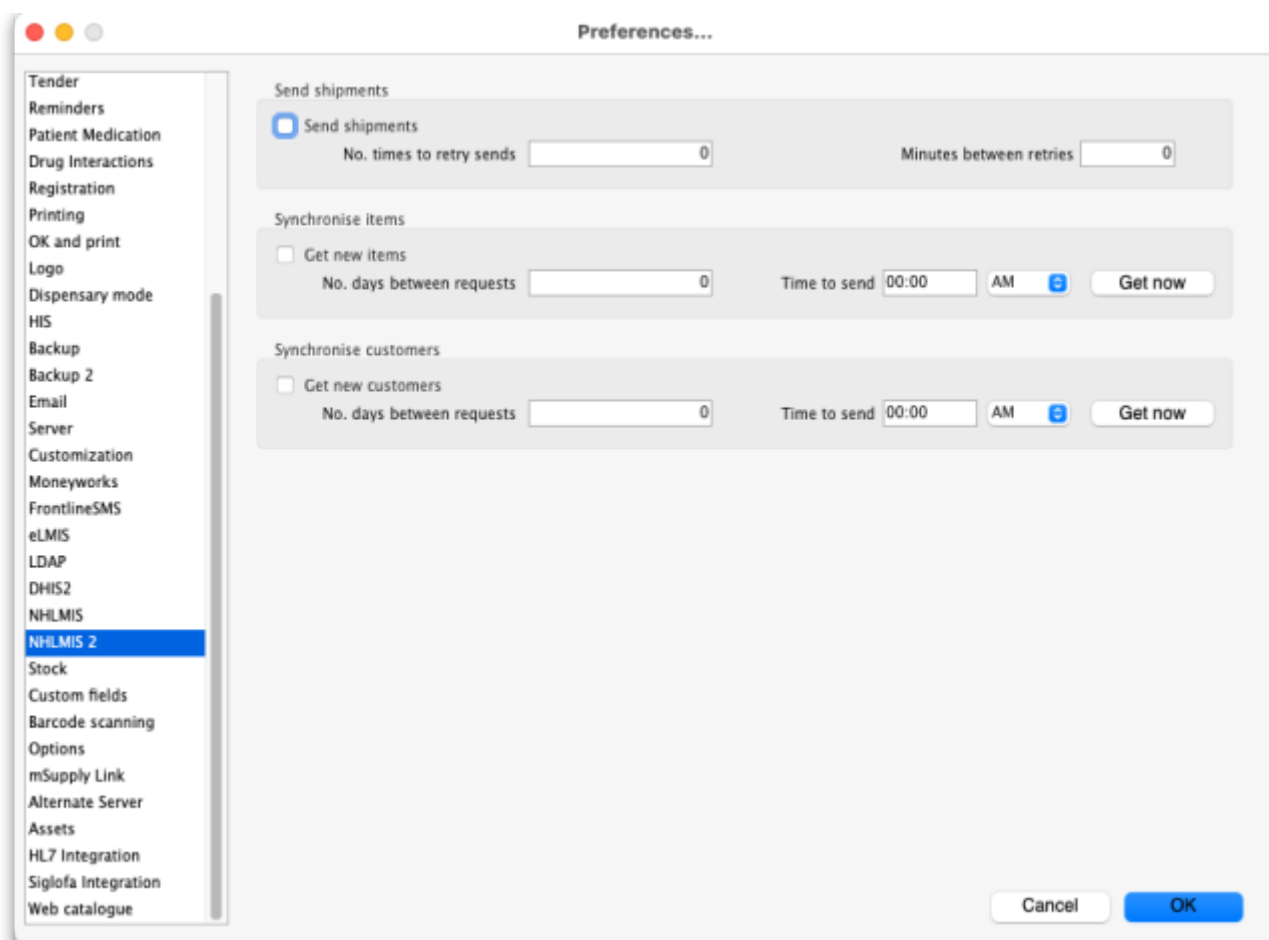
Preferences...

Tender
Reminders
Patient Medication
Drug Interactions
Registration
Printing
OK and print
Logo
Dispensary mode
HIS
Backup
Backup 2
Email
Server
Customization
Moneyworks
FrontlineSMS
eLMIS
LDAP
DHIS2
NHLMIS
NHLMIS 2
Stock
Custom fields
Barcode scanning
Options
mSupply Link
Alternate Server
Assets
HL7 Integration
Siglofa Integration
Web catalogue

Send shipments
Send shipments
No. times to retry sends 0
Minutes between retries 0

Synchronise items
Get new items
No. days between requests 0
Time to send 00:00 AM
Get now

Synchronise customers
Get new customers
No. days between requests 0
Time to send 00:00 AM
Get now

Cancel
OK